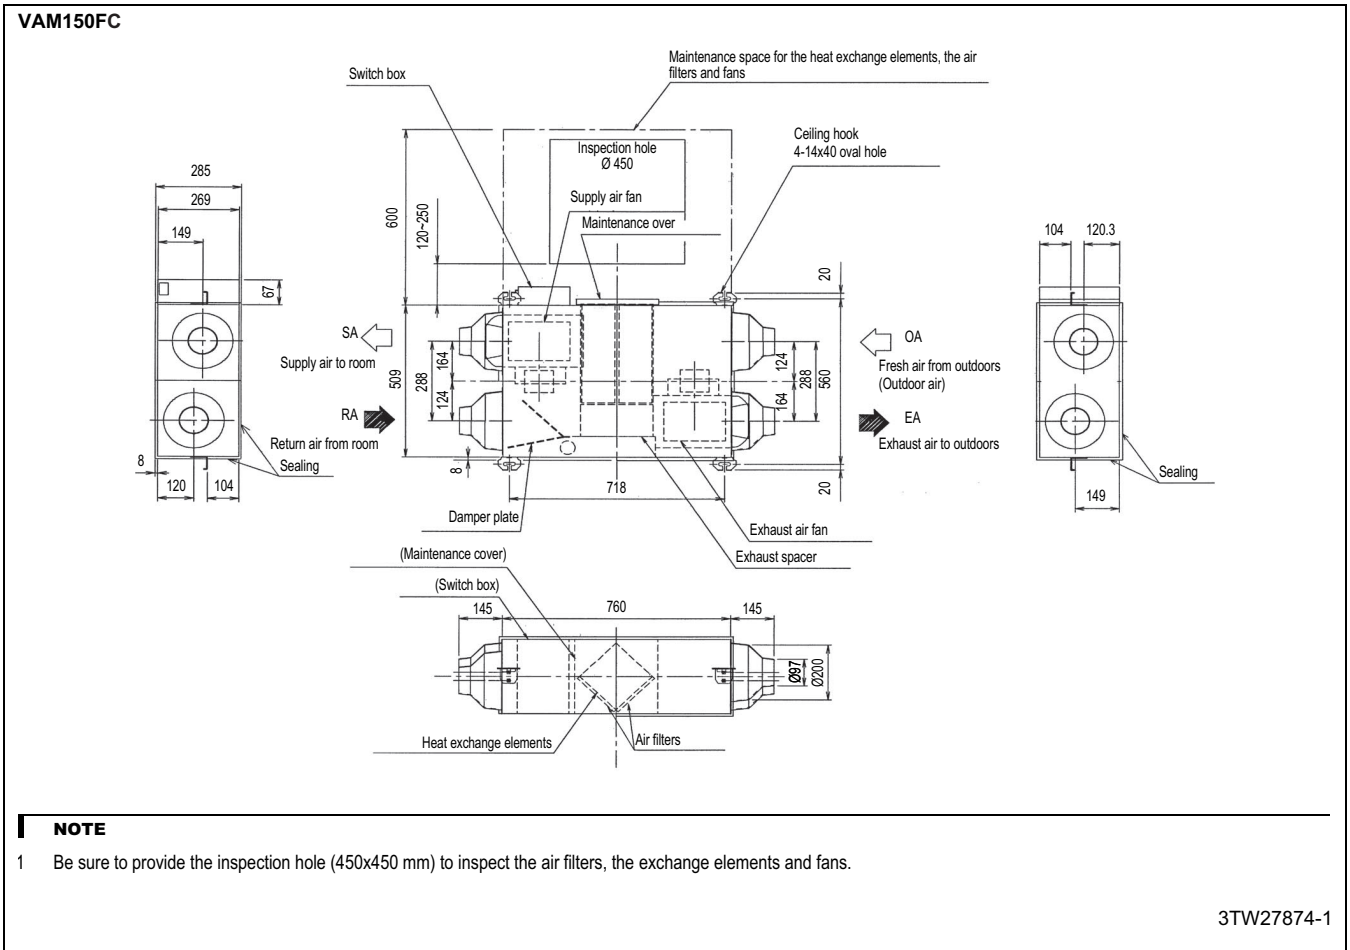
VAM150FC

Maintenance space for the heat exchange elements, the air filters and fans

Switch box

Inspection hole
Ø 450

Ceiling hook
4-14x40 oval hole

Supply air fan

Maintenance over

285
269
149
67

600
120~250

104
120.3

20

SA
Supply air to room

RA
Return air from room

Sealing

509
288
164
124

124
288
164
560

OA
Fresh air from outdoors
(Outdoor air)

EA
Exhaust air to outdoors

8
120
104

8
718
20

Sealing
149

Damper plate

Exhaust air fan

Exhaust spacer

(Maintenance cover)

(Switch box)

145
760
145

Ø97
Ø200

Heat exchange elements

Air filters

NOTE

1 Be sure to provide the inspection hole (450x450 mm) to inspect the air filters, the exchange elements and fans.

3TW27874-1